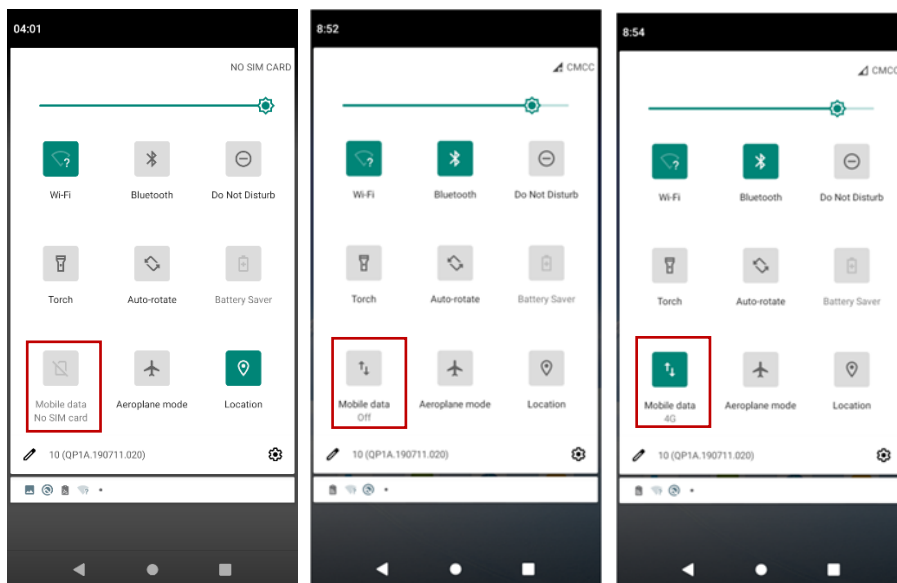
04:01

NO SIM CARD

Wi-Fi

Bluetooth

Do Not Disturb

Torch

Auto-rotate

Battery Saver

Mobile data
No SIM card

Aeroplane mode

Location

10 (QP1A.190711.020)

8:52

CMCC

Wi-Fi

Bluetooth

Do Not Disturb

Torch

Auto-rotate

Battery Saver

Mobile data
Off

Aeroplane mode

Location

10 (QP1A.190711.020)

8:54

CMCC

Wi-Fi

Bluetooth

Do Not Disturb

Torch

Auto-rotate

Battery Saver

Mobile data
4G

Aeroplane mode

Location

10 (QP1A.190711.020)